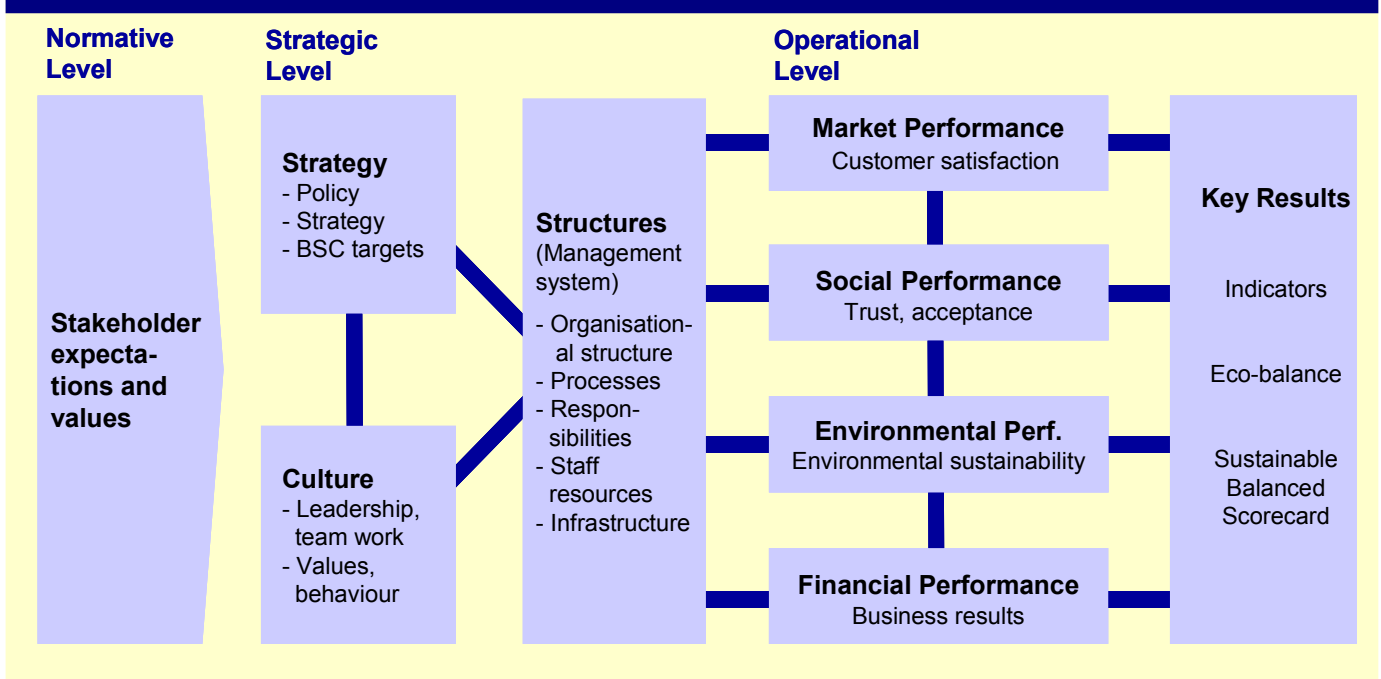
Normative Level

Strategic Level

Operational Level

Stakeholder expectations and values

Strategy
- Policy
- Strategy
- BSC targets

Culture
- Leadership, team work
- Values, behaviour

Structures
(Management system)
- Organisational structure
- Processes
- Responsibilities
- Staff resources
- Infrastructure

Market Performance
Customer satisfaction

Social Performance
Trust, acceptance

Environmental Perf.
Environmental sustainability

Financial Performance
Business results

Key Results

Indicators

Eco-balance

Sustainable Balanced Scorecard